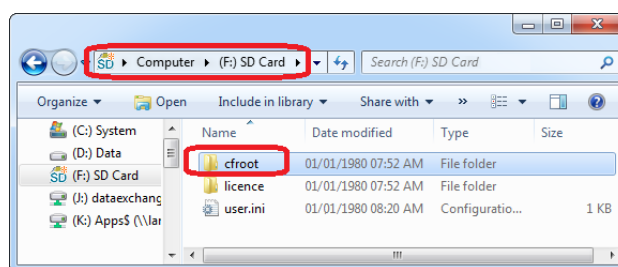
SD ▸ Computer ▸ (F:) SD Card ▸

Search (F:) SD Card

Organize ▾ Open Include in library ▾ Share with ▾ »

(C:) System
(D:) Data
(F:) SD Card
(J:) dataexchang
(K:) Apps$ (\\la

| Name | Date modified | Type | Size |
|---|---|---|---|
| cfroot | 01/01/1980 07:52 AM | File folder | |
| licence | 01/01/1980 07:52 AM | File folder | |
| user.ini | 01/01/1980 08:20 AM | Configuratio... | 1 KB |